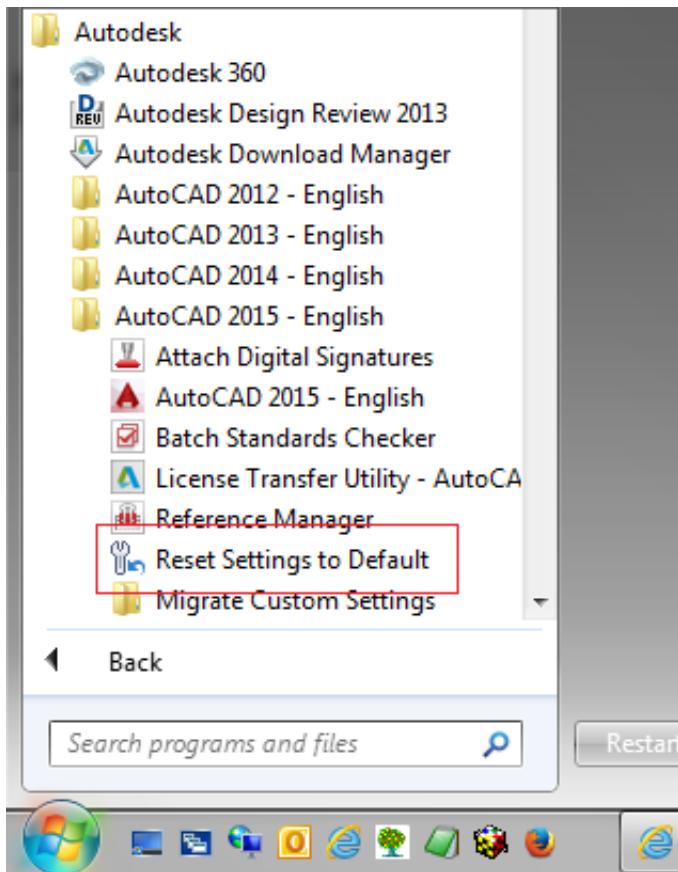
Autodesk
Autodesk 360
Autodesk Design Review 2013
Autodesk Download Manager
AutoCAD 2012 - English
AutoCAD 2013 - English
AutoCAD 2014 - English
AutoCAD 2015 - English
Attach Digital Signatures
AutoCAD 2015 - English
Batch Standards Checker
License Transfer Utility - AutoCA
Reference Manager
Reset Settings to Default
Migrate Custom Settings

Back

Search programs and files

Restart